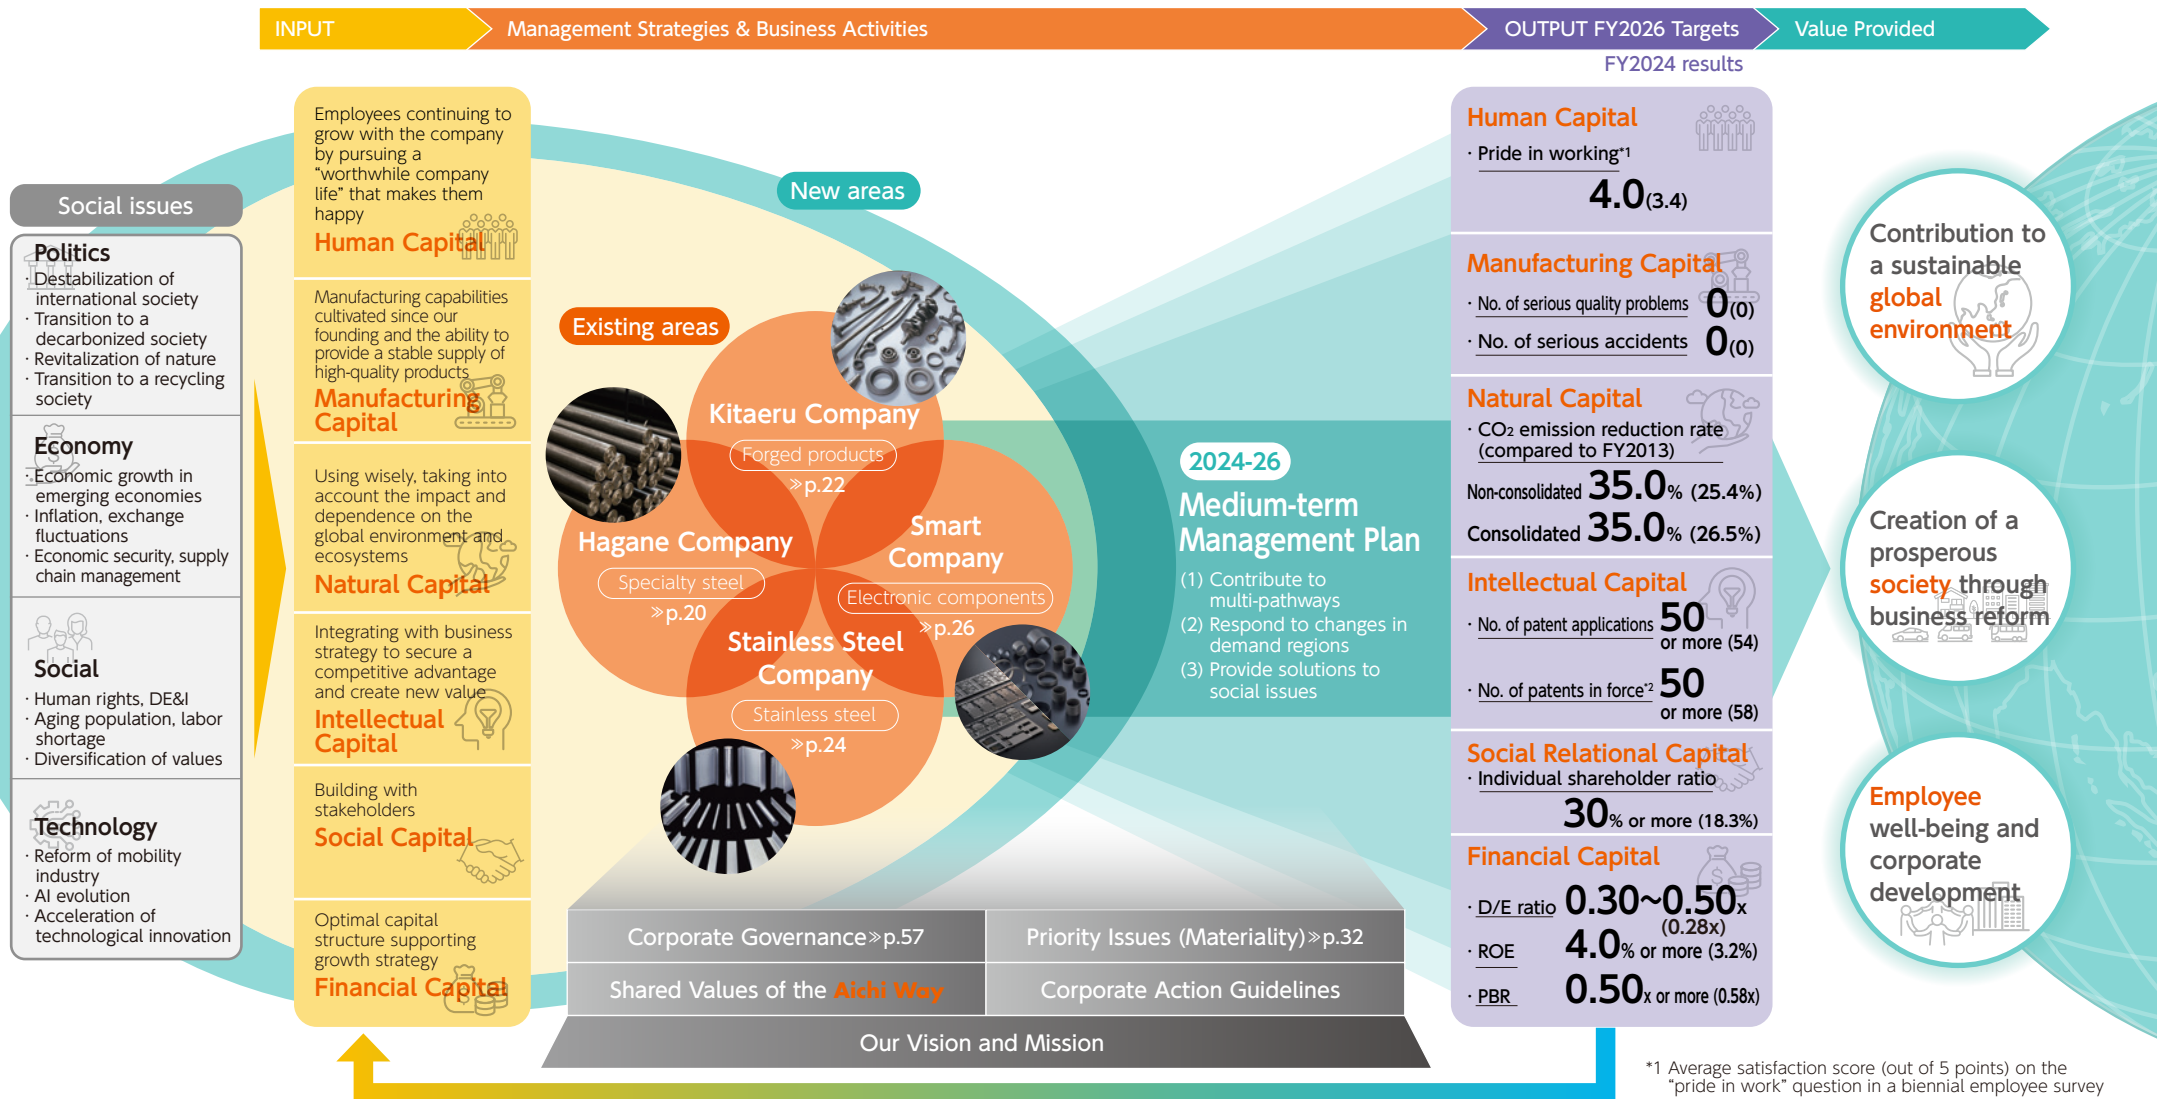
INPUT
Management Strategies & Business Activities
OUTPUT FY2026 Targets
Value Provided
FY2024 results

Social issues

Politics
· Destabilization of international society
· Transition to a decarbonized society
· Revitalization of nature
· Transition to a recycling society

Economy
· Economic growth in emerging economies
· Inflation, exchange fluctuations
· Economic security, supply chain management

Social
· Human rights, DE&I
· Aging population, labor shortage
· Diversification of values

Technology
· Reform of mobility industry
· AI evolution
· Acceleration of technological innovation

Employees continuing to grow with the company by pursuing a "worthwhile company life" that makes them happy
Human Capital

Manufacturing capabilities cultivated since our founding and the ability to provide a stable supply of high-quality products
Manufacturing Capital

Using wisely, taking into account the impact and dependence on the global environment and ecosystems
Natural Capital

Integrating with business strategy to secure a competitive advantage and create new value
Intellectual Capital

Building with stakeholders
Social Capital

Optimal capital structure supporting growth strategy
Financial Capital

New areas
Existing areas

Kitaeru Company
Forged products
»p.22

Hagane Company
Specialty steel
»p.20

Smart Company
Electronic components
»p.26

Stainless Steel Company
Stainless steel
»p.24

2024-26
Medium-term Management Plan
(1) Contribute to multi-pathways
(2) Respond to changes in demand regions
(3) Provide solutions to social issues

Corporate Governance»p.57
Priority Issues (Materiality)»p.32
Shared Values of the Aichi Way
Corporate Action Guidelines
Our Vision and Mission

Human Capital
· Pride in working*1
4.0(3.4)

Manufacturing Capital
· No. of serious quality problems 0(0)
· No. of serious accidents 0(0)

Natural Capital
· CO₂ emission reduction rate (compared to FY2013)
Non-consolidated 35.0% (25.4%)
Consolidated 35.0% (26.5%)

Intellectual Capital
· No. of patent applications 50 or more (54)
· No. of patents in force*2 50 or more (58)

Social Relational Capital
· Individual shareholder ratio
30% or more (18.3%)

Financial Capital
· D/E ratio 0.30~0.50x (0.28x)
· ROE 4.0% or more (3.2%)
· PBR 0.50x or more (0.58x)

Contribution to a sustainable global environment

Creation of a prosperous society through business reform

Employee well-being and corporate development

*1 Average satisfaction score (out of 5 points) on the "pride in work" question in a biennial employee survey